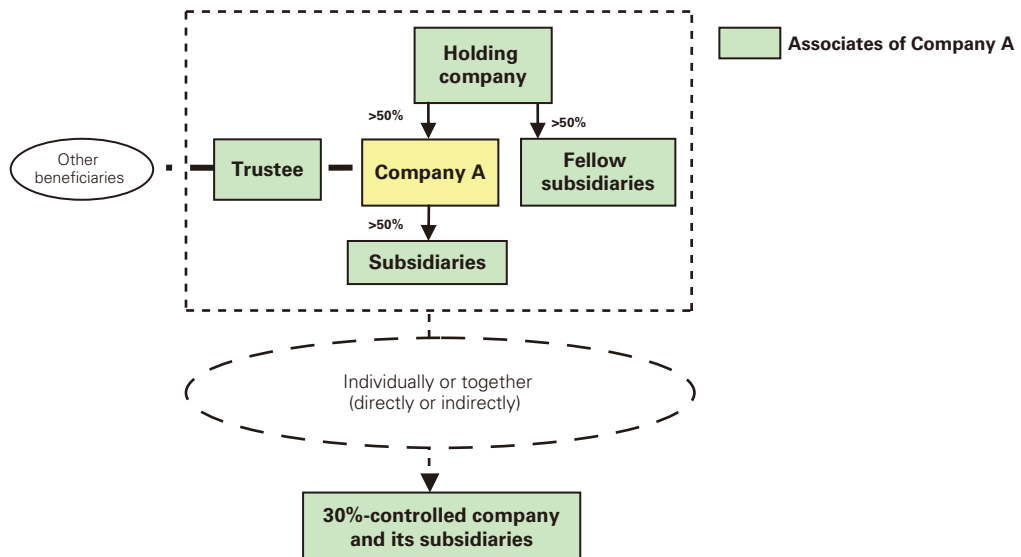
Associates of Company A

Holding company

>50%

>50%

Other beneficiaries

Trustee

Company A

Fellow subsidiaries

>50%

Subsidiaries

Individually or together (directly or indirectly)

30%-controlled company and its subsidiaries